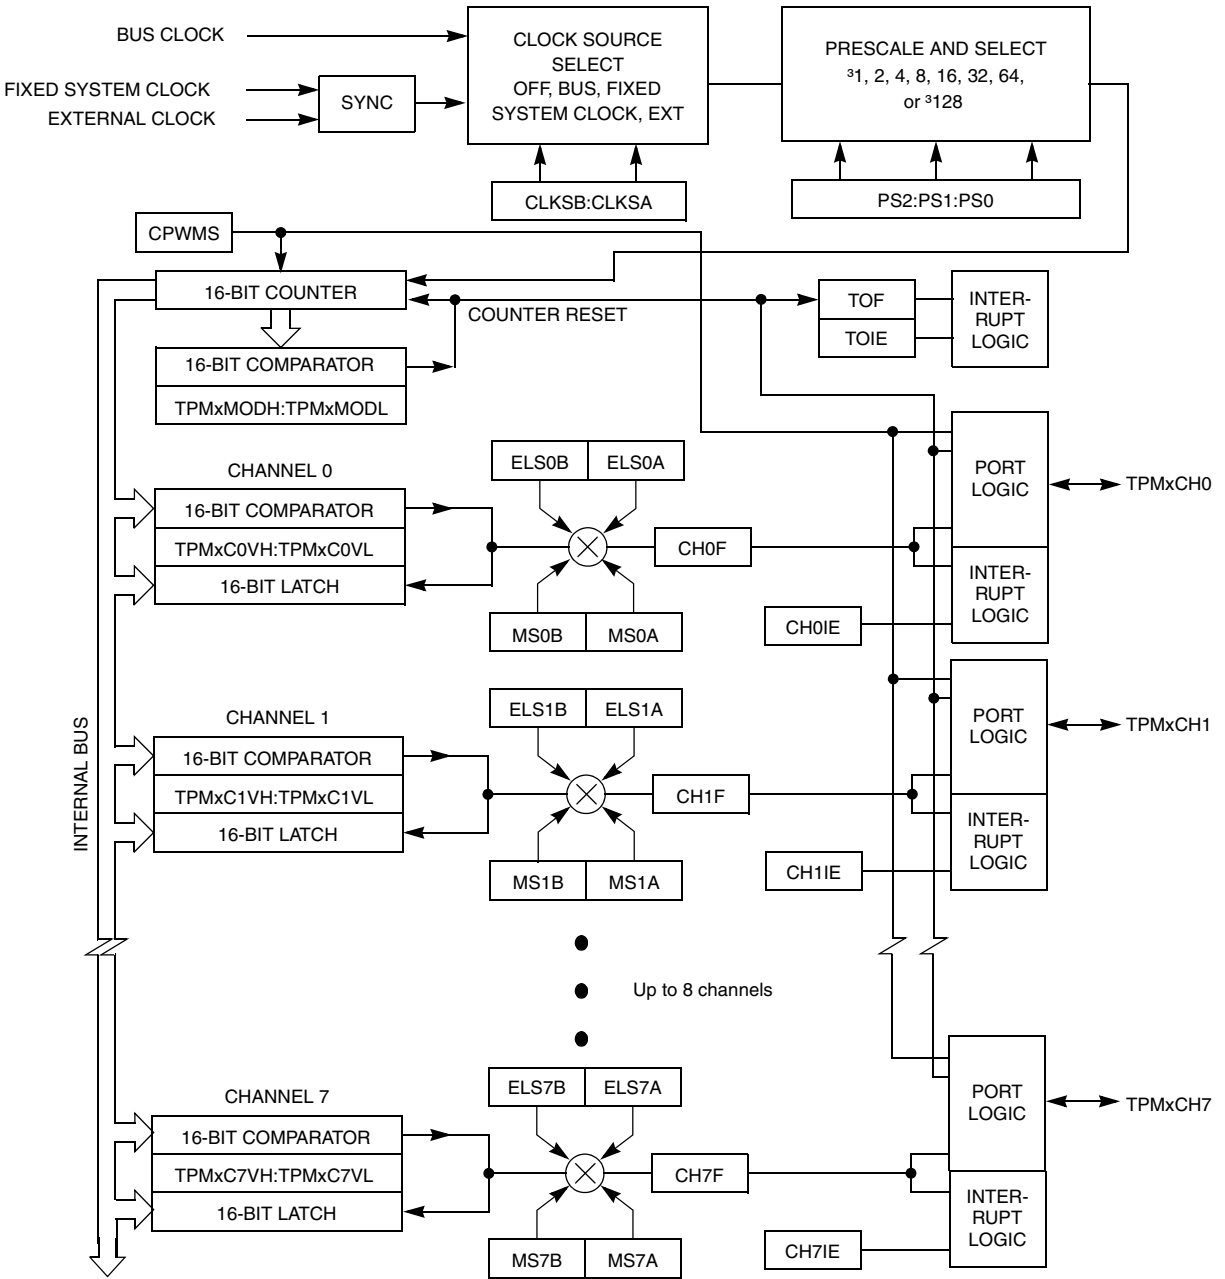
BUS CLOCK

FIXED SYSTEM CLOCK

EXTERNAL CLOCK

SYNC

CLOCK SOURCE SELECT OFF, BUS, FIXED SYSTEM CLOCK, EXT

CLKSB:CLKSA

PRESCALE AND SELECT ³1, 2, 4, 8, 16, 32, 64, or ³128

PS2:PS1:PS0

CPWMS

16-BIT COUNTER

COUNTER RESET

TOF

TOIE

INTER-RUPT LOGIC

16-BIT COMPARATOR

TPMxMODH:TPMxMODL

CHANNEL 0

ELS0B

ELS0A

16-BIT COMPARATOR

TPMxC0VH:TPMxC0VL

16-BIT LATCH

CH0F

MS0B

MS0A

PORT LOGIC

TPMxCH0

INTER-RUPT LOGIC

CH0IE

INTERNAL BUS

CHANNEL 1

ELS1B

ELS1A

16-BIT COMPARATOR

TPMxC1VH:TPMxC1VL

16-BIT LATCH

CH1F

MS1B

MS1A

PORT LOGIC

TPMxCH1

INTER-RUPT LOGIC

CH1IE

Up to 8 channels

CHANNEL 7

ELS7B

ELS7A

16-BIT COMPARATOR

TPMxC7VH:TPMxC7VL

16-BIT LATCH

CH7F

MS7B

MS7A

PORT LOGIC

TPMxCH7

INTER-RUPT LOGIC

CH7IE